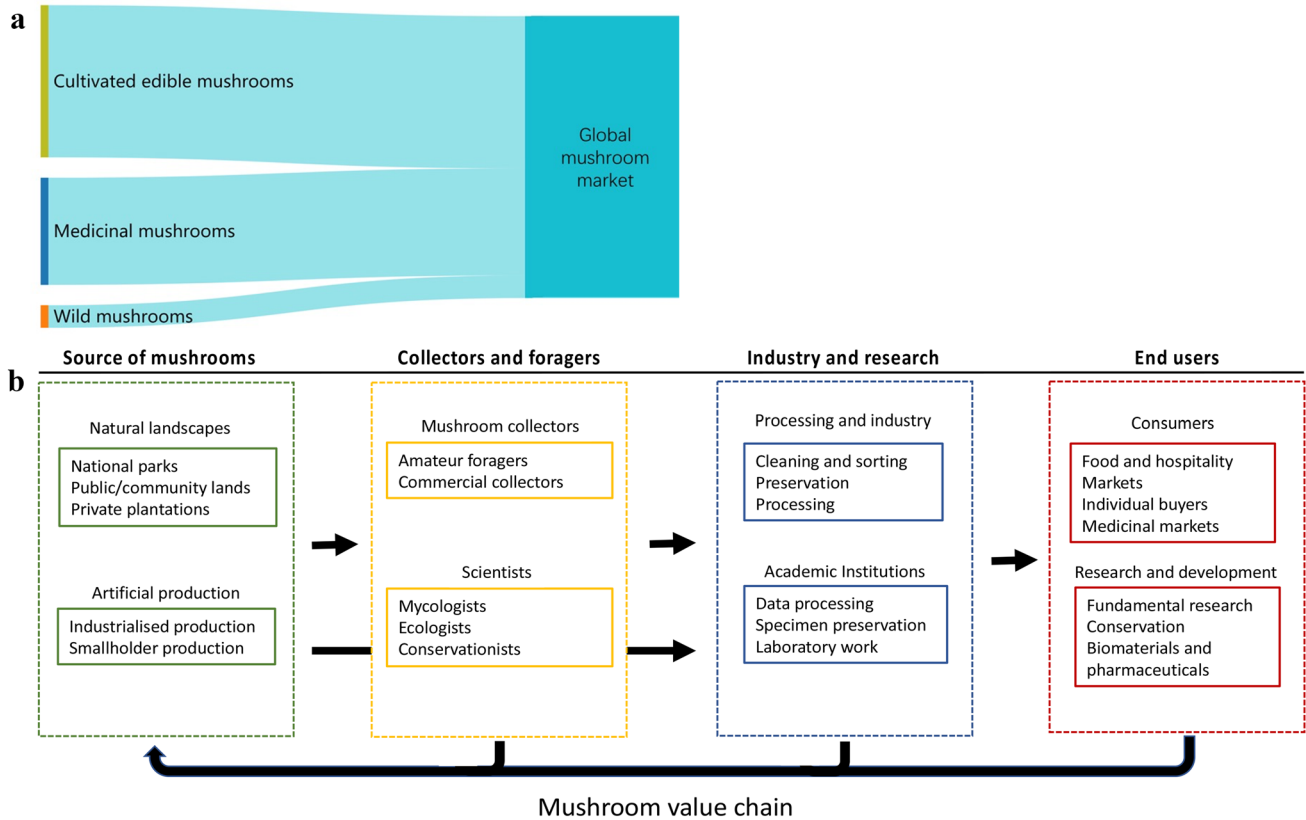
a

Cultivated edible mushrooms

Medicinal mushrooms

Wild mushrooms

Global mushroom market

b

Source of mushrooms

Natural landscapes

National parks
Public/community lands
Private plantations

Artificial production

Industrialised production
Smallholder production

Collectors and foragers

Mushroom collectors

Amateur foragers
Commercial collectors

Scientists

Mycologists
Ecologists
Conservationists

Industry and research

Processing and industry

Cleaning and sorting
Preservation
Processing

Academic Institutions

Data processing
Specimen preservation
Laboratory work

End users

Consumers

Food and hospitality
Markets
Individual buyers
Medicinal markets

Research and development

Fundamental research
Conservation
Biomaterials and pharmaceuticals

Mushroom value chain